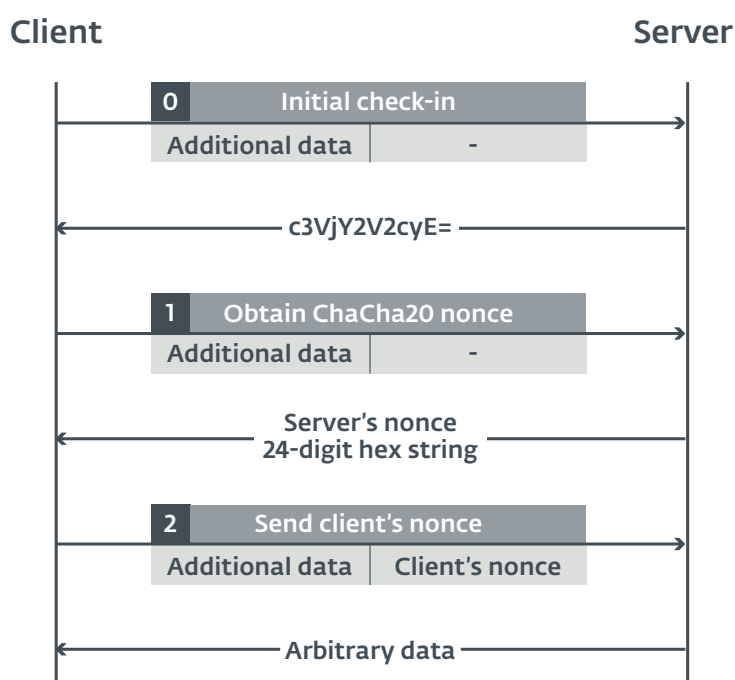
Client

Server

0 Initial check-in

| Additional data | - |
|---|---|

c3VjY2V2cyE=

1 Obtain ChaCha20 nonce

| Additional data | - |
|---|---|

Server's nonce
24-digit hex string

2 Send client's nonce

| Additional data | Client's nonce |
|---|---|

Arbitrary data